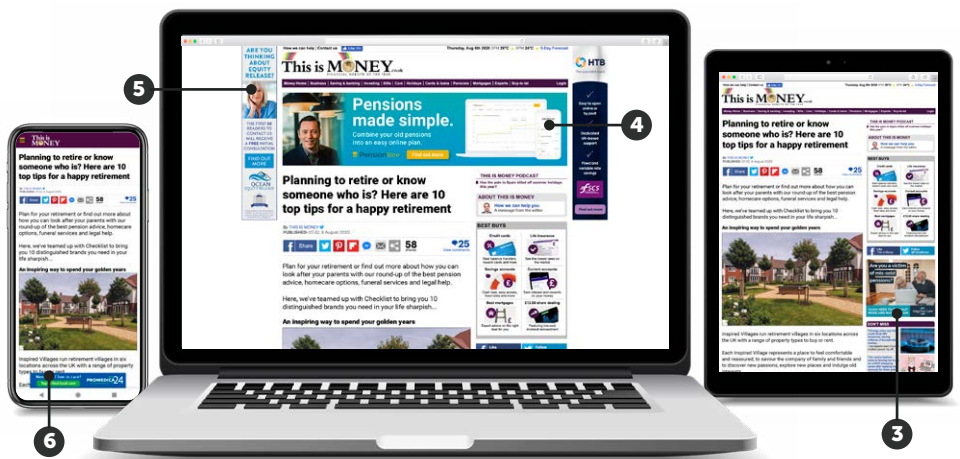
This is MONEY

Planning to retire or know someone who is? Here are 10 top tips for a happy retirement

Plan for your retirement or find out more about how you can look after your parents with our round-up of the best pension advice, homecare options, funeral services and legal help.

Here, we've teamed up with Checklist to bring you 10 distinguished brands you need in your life sharpish...

An inspiring way to spend your golden years

Inspired Villages run retirement villages in six locations across the UK with a range of property types to buy or rent.

5

ARE YOU THINKING ABOUT EQUITY RELEASE?

FIND OUT MORE

OCEAN

How we can help | Contact us

Thursday, Aug 6th 2020

This is MONEY

Pensions made simple.

Combine your old pensions into an easy online plan.

PensionBee

Find out more

HTB

Easy to open online or by post

Dedicated UK-based support

Fixed and variable rate savings

FSCS

Find out more

4

Planning to retire or know someone who is? Here are 10 top tips for a happy retirement

By THIS IS MONEY

Share

58 shares

25 View comments

Plan for your retirement or find out more about how you can look after your parents with our round-up of the best pension advice, homecare options, funeral services and legal help.

Here, we've teamed up with Checklist to bring you 10 distinguished brands you need in your life sharpish...

An inspiring way to spend your golden years

THIS IS MONEY PODCAST

ABOUT THIS IS MONEY

BEST BUYS

Credit cards

Life insurance

Savings accounts

Current accounts

Best mortgages

ETF investing

This is MONEY

Planning to retire or know someone who is? Here are 10 top tips for a happy retirement

Share

58

25

Plan for your retirement or find out more about how you can look after your parents with our round-up of the best pension advice, homecare options, funeral services and legal help.

Here, we've teamed up with Checklist to bring you 10 distinguished brands you need in your life sharpish...

An inspiring way to spend your golden years

Inspired Villages run retirement villages in six locations across the UK with a range of property types to buy or rent.

Each Inspired Village represents a place to feel comfortable and reassured, to savour the company of family and friends and to discover new passions, explore new places and indulge old

THIS IS MONEY PODCAST

ABOUT THIS IS MONEY

BEST BUYS

DON'T MISS

PROMEDICA24

6

3